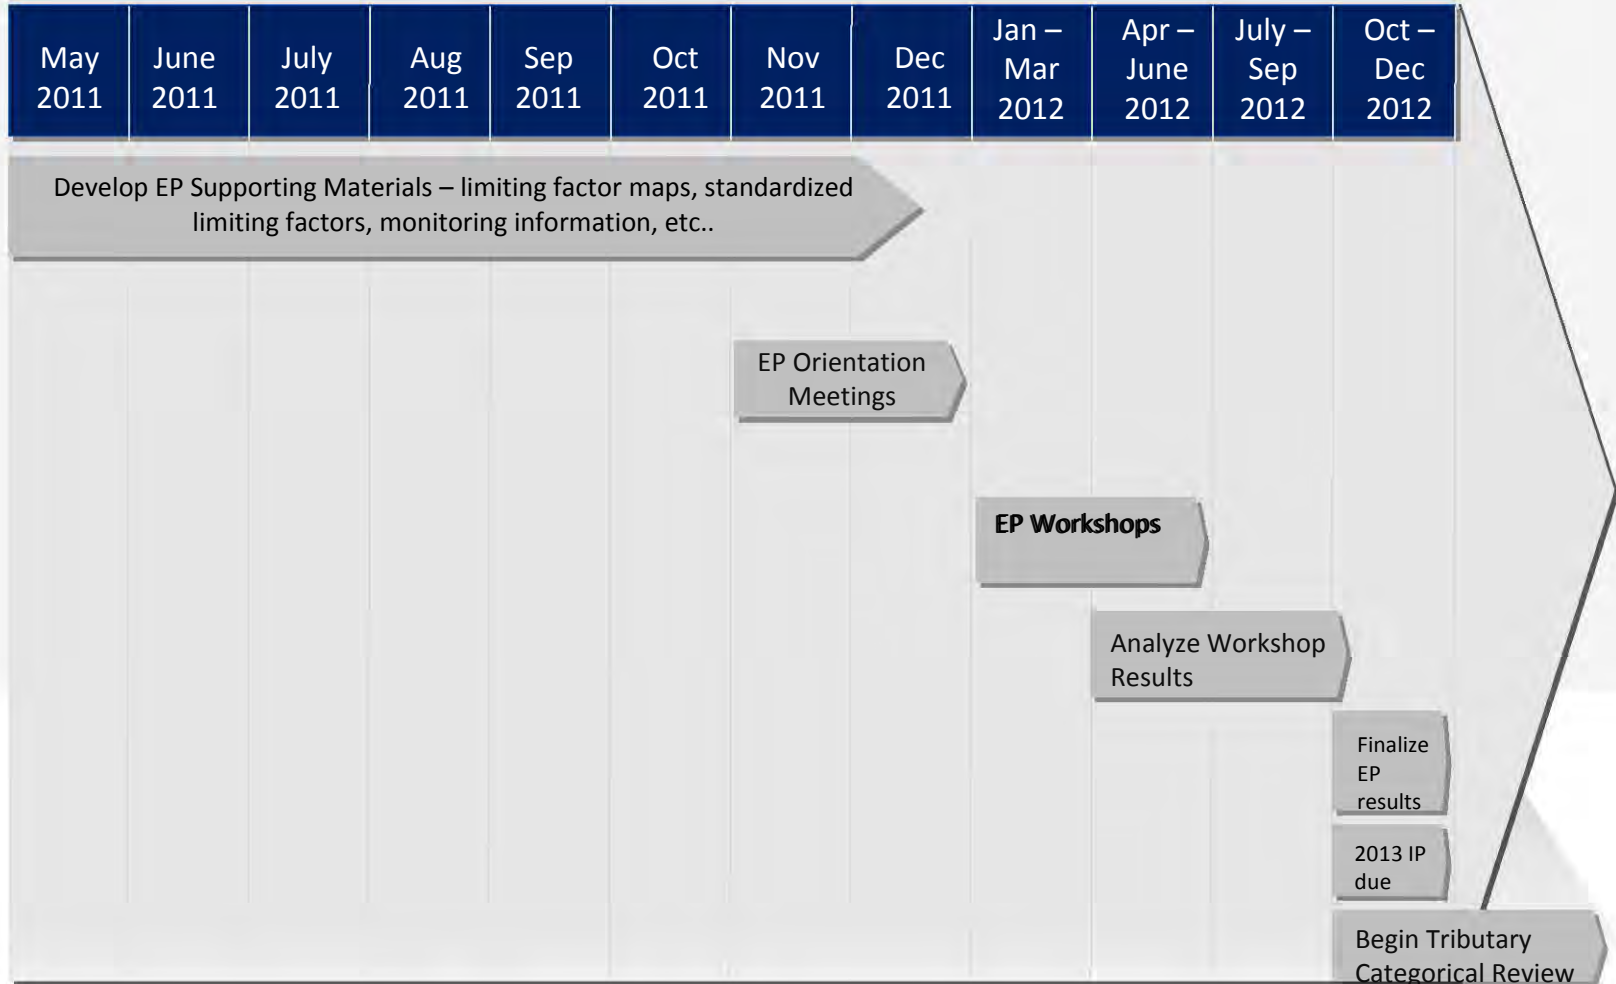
| May 2011 | June 2011 | July 2011 | Aug 2011 | Sep 2011 | Oct 2011 | Nov 2011 | Dec 2011 | Jan – Mar 2012 | Apr – June 2012 | July – Sep 2012 | Oct – Dec 2012 |
|---|---|---|---|---|---|---|---|---|---|---|---|

Develop EP Supporting Materials – limiting factor maps, standardized limiting factors, monitoring information, etc..

EP Orientation Meetings

EP Workshops

Analyze Workshop Results

Finalize EP results

2013 IP due

Begin Tributary Categorical Review